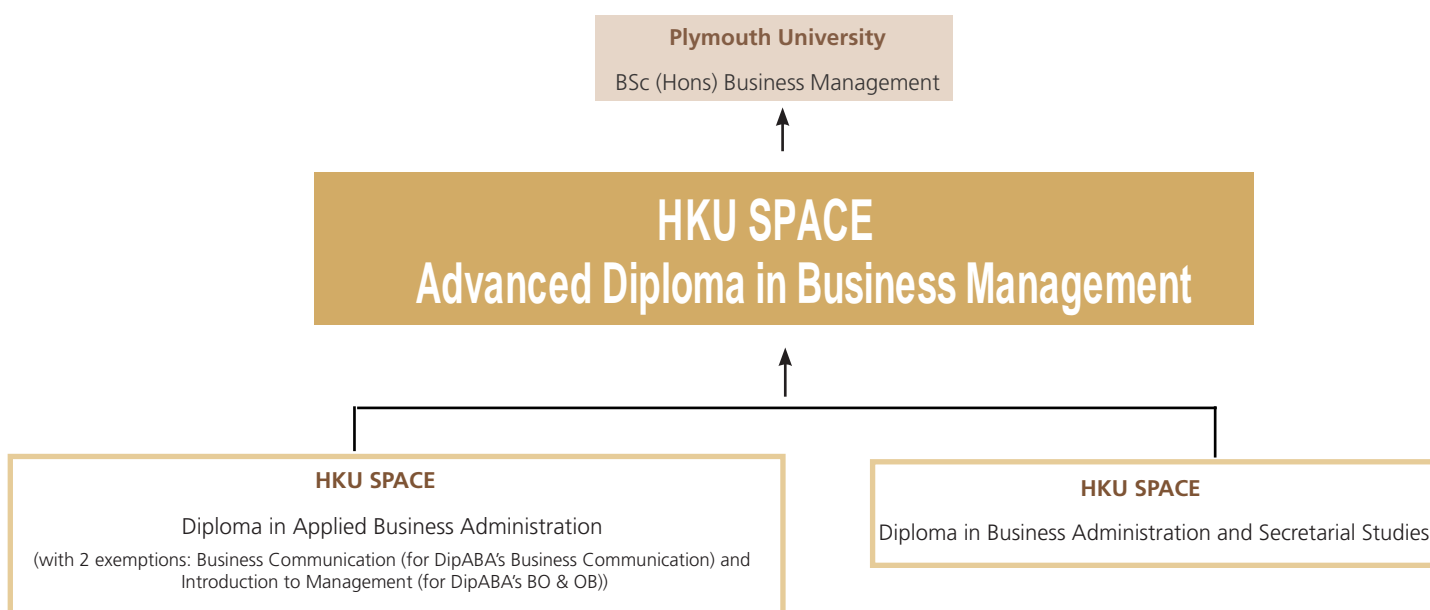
Plymouth University

BSc (Hons) Business Management

HKU SPACE
Advanced Diploma in Business Management

HKU SPACE

Diploma in Applied Business Administration

(with 2 exemptions: Business Communication (for DipABA's Business Communication) and Introduction to Management (for DipABA's BO & OB))

HKU SPACE

Diploma in Business Administration and Secretarial Studies